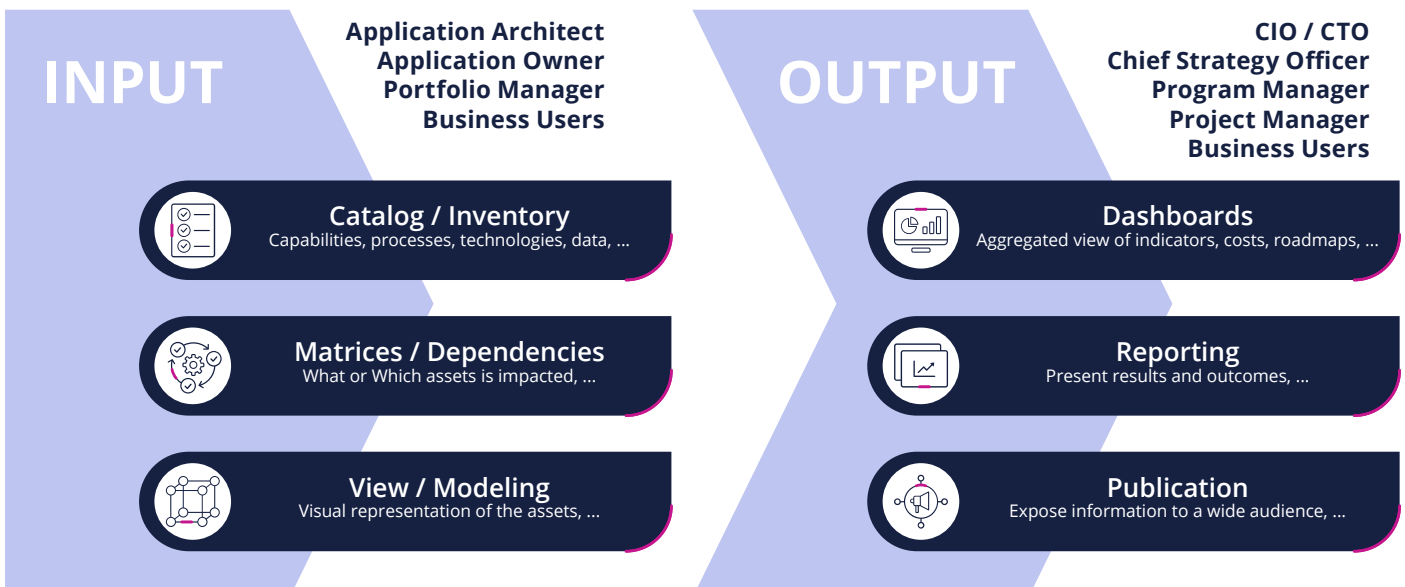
INPUT

Application Architect
Application Owner
Portfolio Manager
Business Users

Catalog / Inventory
Capabilities, processes, technologies, data, ...

Matrices / Dependencies
What or Which assets is impacted, ...

View / Modeling
Visual representation of the assets, ...

OUTPUT

CIO / CTO
Chief Strategy Officer
Program Manager
Project Manager
Business Users

Dashboards
Aggregated view of indicators, costs, roadmaps, ...

Reporting
Present results and outcomes, ...

Publication
Expose information to a wide audience, ...